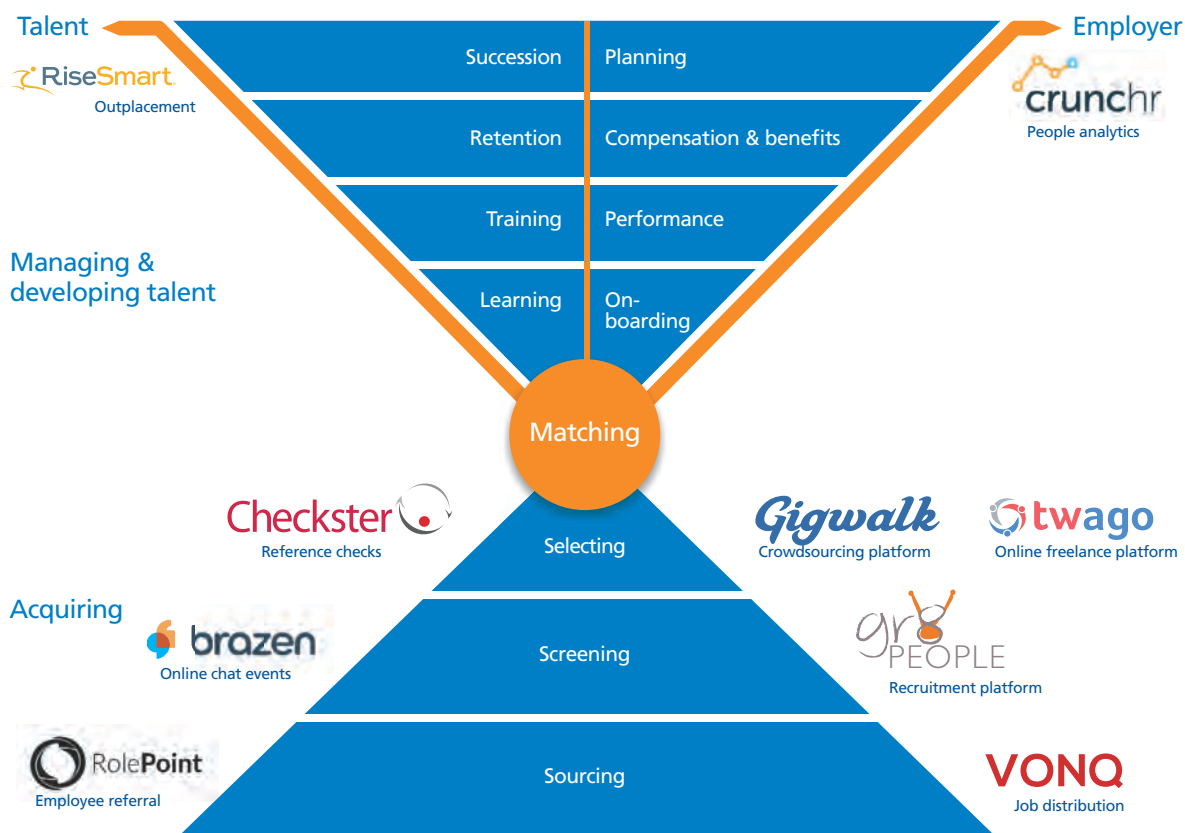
Talent

RiseSmart
Outplacement

Employer

crunchr
People analytics

Succession | Planning

Retention | Compensation & benefits

Training | Performance

Learning | On-boarding

Managing & developing talent

Matching

Checkster
Reference checks

Selecting

Gigwalk
Crowdsourcing platform

twago
Online freelance platform

Acquiring

brazen
Online chat events

Screening

gr8 PEOPLE
Recruitment platform

RolePoint
Employee referral

Sourcing

VONQ
Job distribution